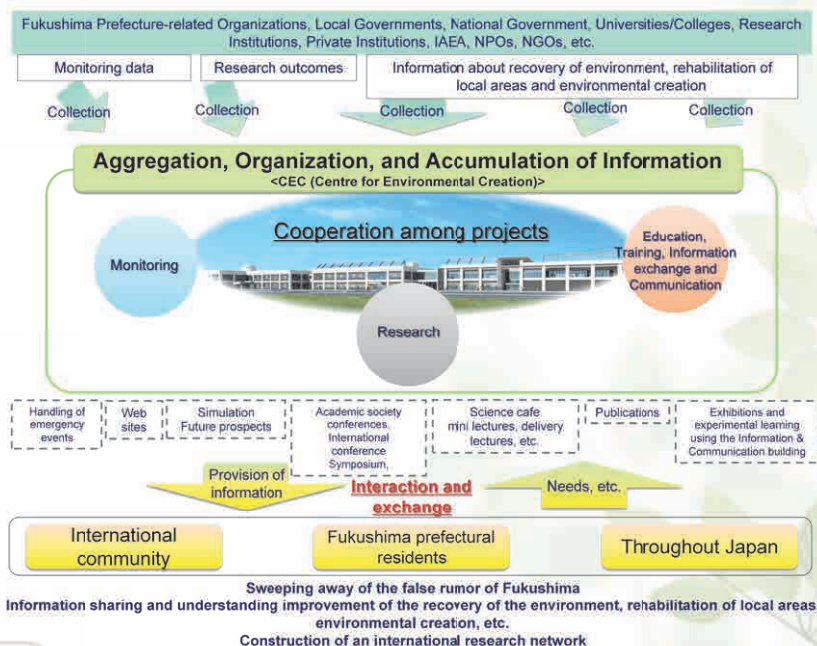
Fukushima Prefecture-related Organizations, Local Governments, National Government, Universities/Colleges, Research Institutions, Private Institutions, IAEA, NPOs, NGOs, etc.

Monitoring data

Research outcomes

Information about recovery of environment, rehabilitation of local areas and environmental creation

Collection

Collection

Collection

Collection

Collection

Aggregation, Organization, and Accumulation of Information

<CEC (Centre for Environmental Creation)>

Cooperation among projects

Monitoring

Education, Training, Information exchange and Communication

Research

Handling of emergency events

Web sites

Simulation Future prospects

Academic society conferences, International conference Symposium,

Science cafe mini lectures, delivery lectures, etc.

Publications

Exhibitions and experimental learning using the Information & Communication building

Provision of information

Interaction and exchange

Needs, etc.

International community

Fukushima prefectural residents

Throughout Japan

Sweeping away of the false rumor of Fukushima

Information sharing and understanding improvement of the recovery of the environment, rehabilitation of local areas environmental creation, etc.

Construction of an international research network